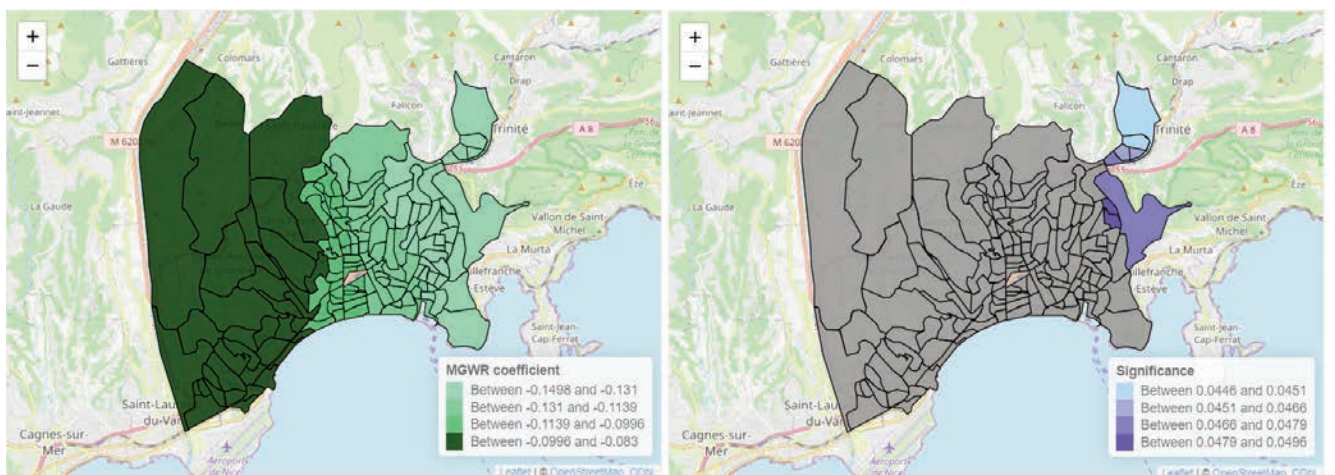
+
−
Gattières
Colomars
Cantaron
Drap
Falicon
Saint-Jeannet
M 6202
Trinité
A 8
La Gaude
Èze
Vallon de Saint-Michel
La Murta
Villefranche
Estève
Saint-Jean-Cap-Ferrat
Saint-Laurent-du-Var
Cagnes-sur-Mer
Aéroport de Nice

MGWR coefficient
Between -0.1498 and -0.131
Between -0.131 and -0.1139
Between -0.1139 and -0.0996
Between -0.0996 and -0.083

Leaflet | © OpenStreetMap, ODbL

+
−
Gattières
Colomars
Cantaron
Drap
Falicon
Saint-Jeannet
M 6202
Trinité
A 8
La Gaude
Èze
Vallon de Saint-Michel
La Murta
Villefranche
Estève
Saint-Jean-Cap-Ferrat
Saint-Laurent-du-Var
Cagnes-sur-Mer
Aéroport de Nice

Significance
Between 0.0446 and 0.0451
Between 0.0451 and 0.0466
Between 0.0466 and 0.0479
Between 0.0479 and 0.0496

Leaflet | © OpenStreetMap, ODbL